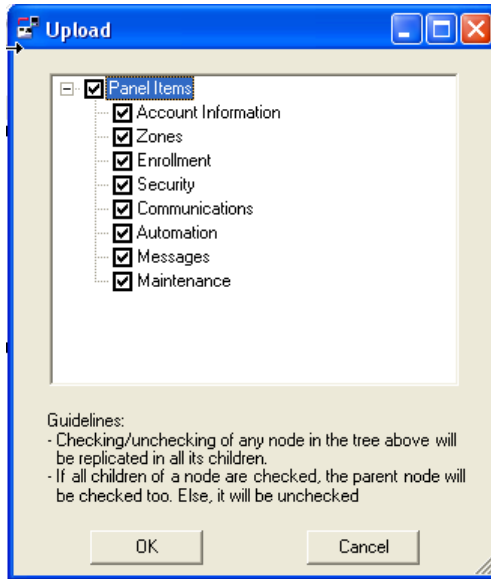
Upload

Panel Items
Account Information
Zones
Enrollment
Security
Communications
Automation
Messages
Maintenance

Guidelines:
- Checking/unchecking of any node in the tree above will be replicated in all its children.
- If all children of a node are checked, the parent node will be checked too. Else, it will be unchecked

OK

Cancel